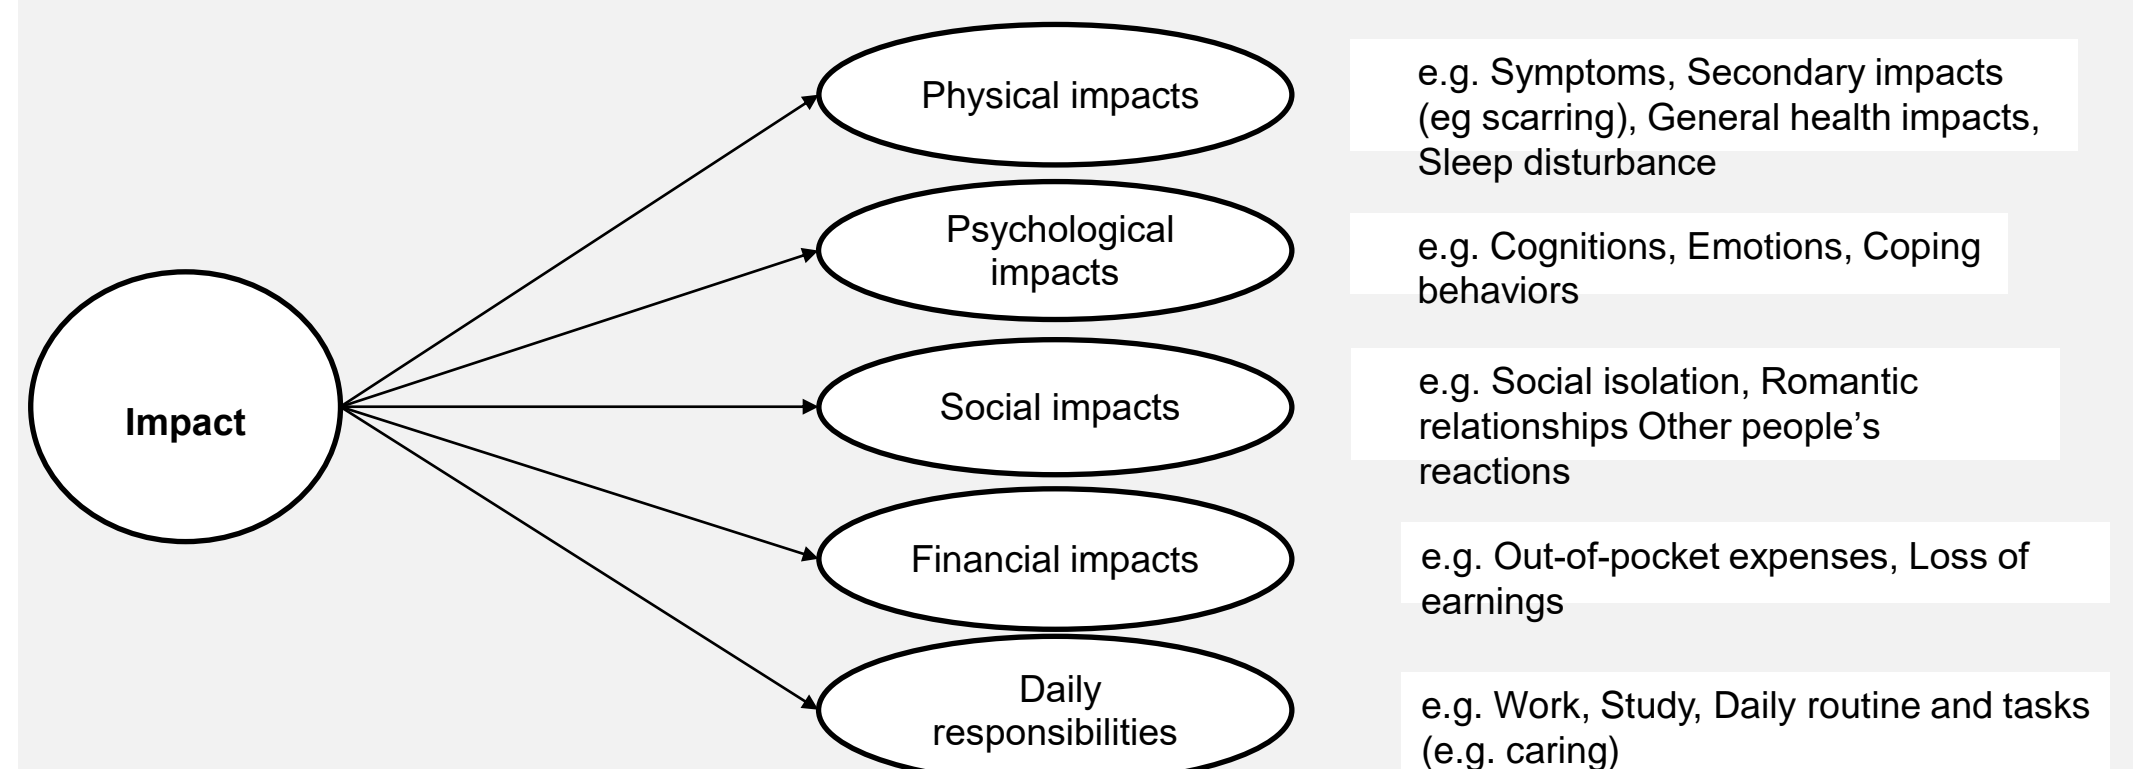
Impact

Physical impacts

e.g. Symptoms, Secondary impacts (eg scarring), General health impacts, Sleep disturbance

Psychological impacts

e.g. Cognitions, Emotions, Coping behaviors

Social impacts

e.g. Social isolation, Romantic relationships Other people's reactions

Financial impacts

e.g. Out-of-pocket expenses, Loss of earnings

Daily responsibilities

e.g. Work, Study, Daily routine and tasks (e.g. caring)